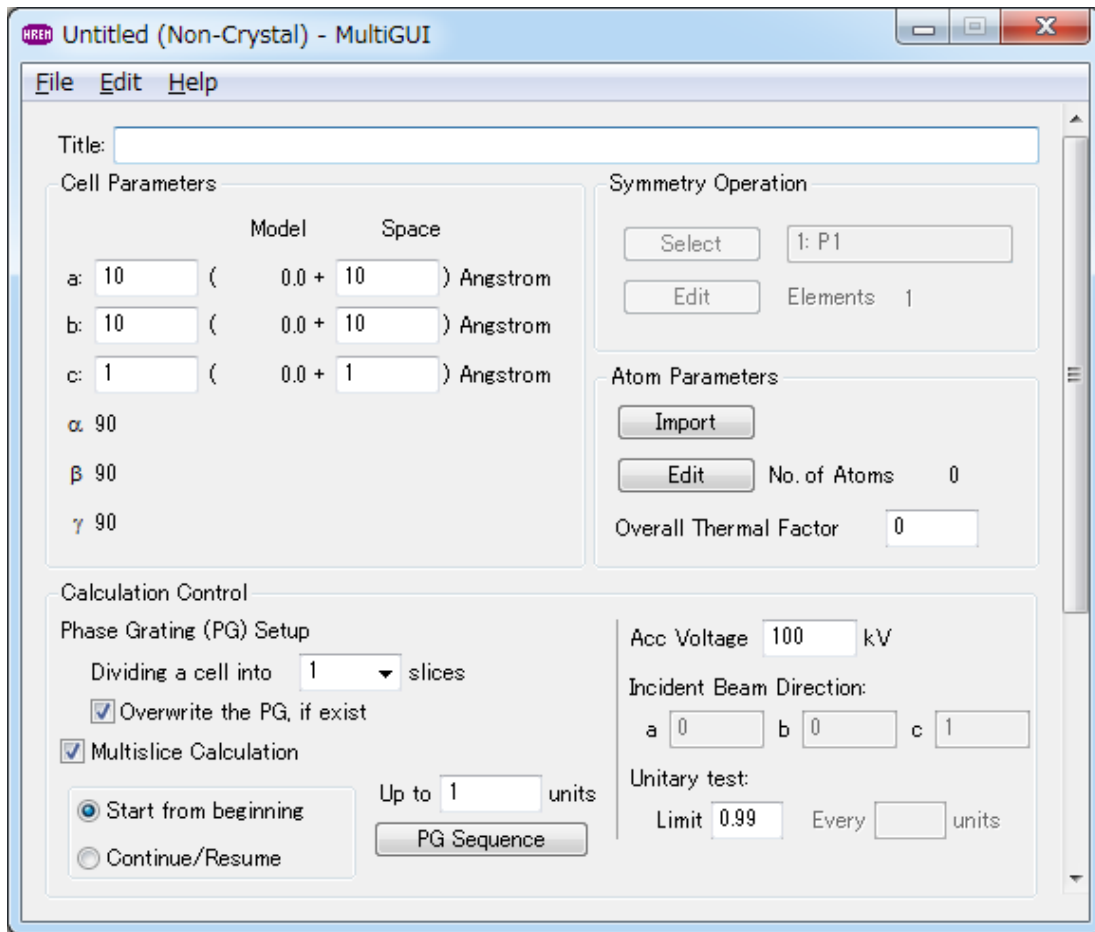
HREM Untitled (Non-Crystal) - MultiGUI

File Edit Help

Title:

Cell Parameters

Model Space

a: 10 ( 0.0 + 10 ) Angstrom

b: 10 ( 0.0 + 10 ) Angstrom

c: 1 ( 0.0 + 1 ) Angstrom

α 90

β 90

γ 90

Symmetry Operation

Select 1: P1

Edit Elements 1

Atom Parameters

Import

Edit No. of Atoms 0

Overall Thermal Factor 0

Calculation Control

Phase Grating (PG) Setup

Dividing a cell into 1 slices

Overwrite the PG, if exist

Multislice Calculation

Start from beginning

Continue/Resume

Up to 1 units

PG Sequence

Acc Voltage 100 kV

Incident Beam Direction:

a 0 b 0 c 1

Unitary test:

Limit 0.99 Every units